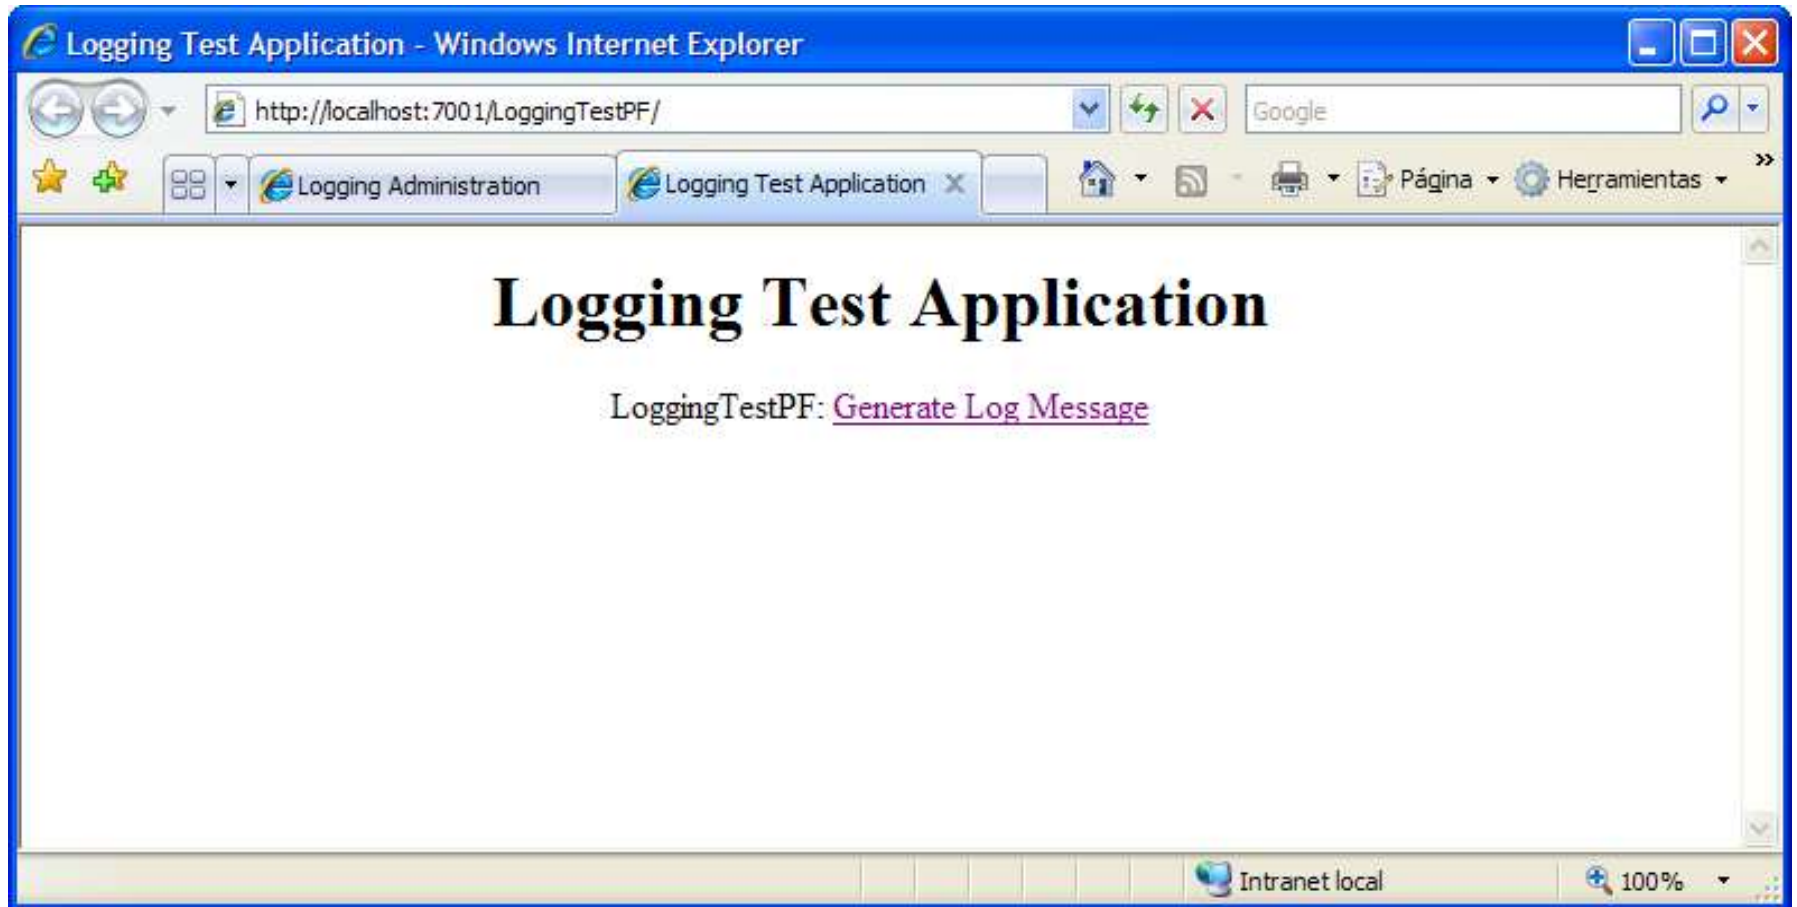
Logging Test Application - Windows Internet Explorer

http://localhost:7001/LoggingTestPF/

Google

Logging Administration

Logging Test Application

Página

Herramientas

# Logging Test Application

LoggingTestPF: Generate Log Message

Intranet local

100%